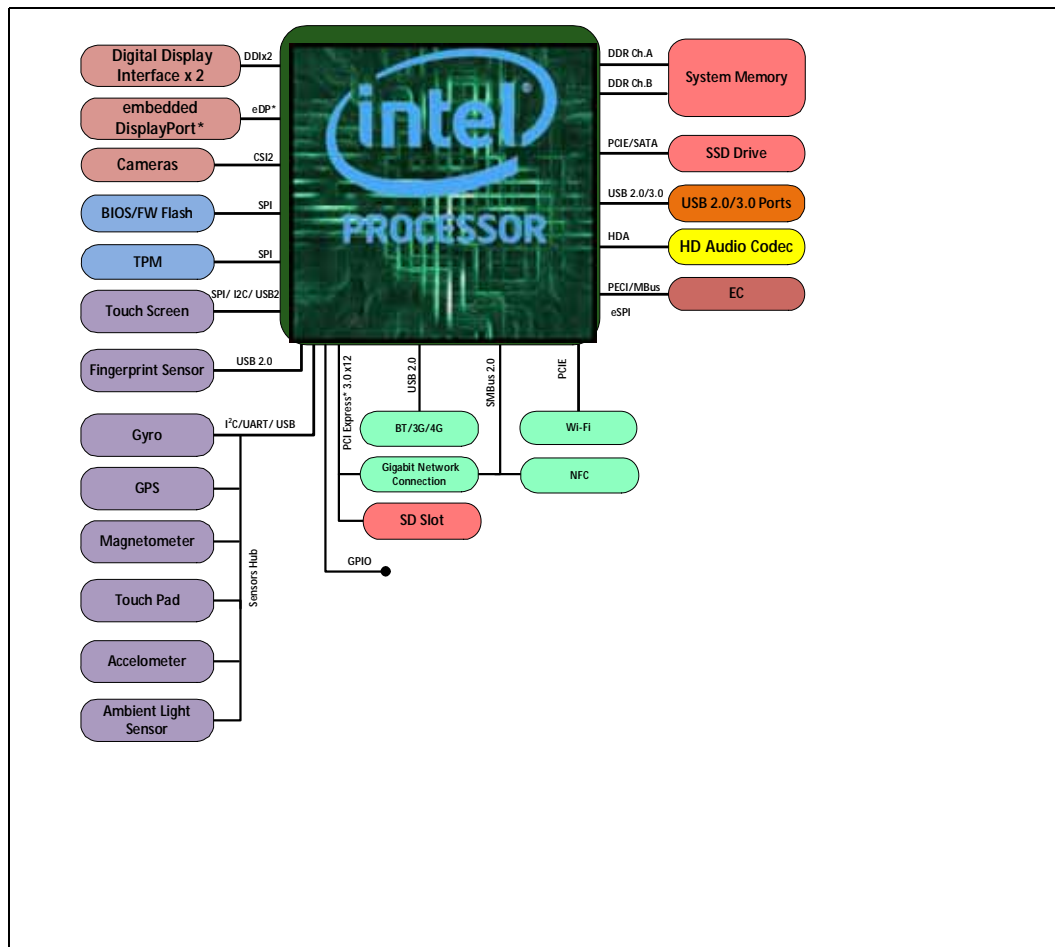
Digital Display Interface x 2

DDIx2

embedded DisplayPort*

eDP*

Cameras

CSI2

BIOS/FW Flash

SPI

TPM

SPI

Touch Screen

SPI/ I2C/ USB2

Fingerprint Sensor

USB 2.0

intel PROCESSOR

DDR Ch.A

DDR Ch.B

System Memory

PCIE/SATA

SSD Drive

USB 2.0/3.0

USB 2.0/3.0 Ports

HDA

HD Audio Codec

PECI/MBus

EC

eSPI

PCI Express* 3.0 x12

USB 2.0

SMBus 2.0

PCIE

BT/3G/4G

Wi-Fi

Gigabit Network Connection

NFC

SD Slot

GPIO

Gyro

$I^2C$/UART/ USB

GPS

Magnetometer

Touch Pad

Sensors Hub

Accelometer

Ambient Light Sensor